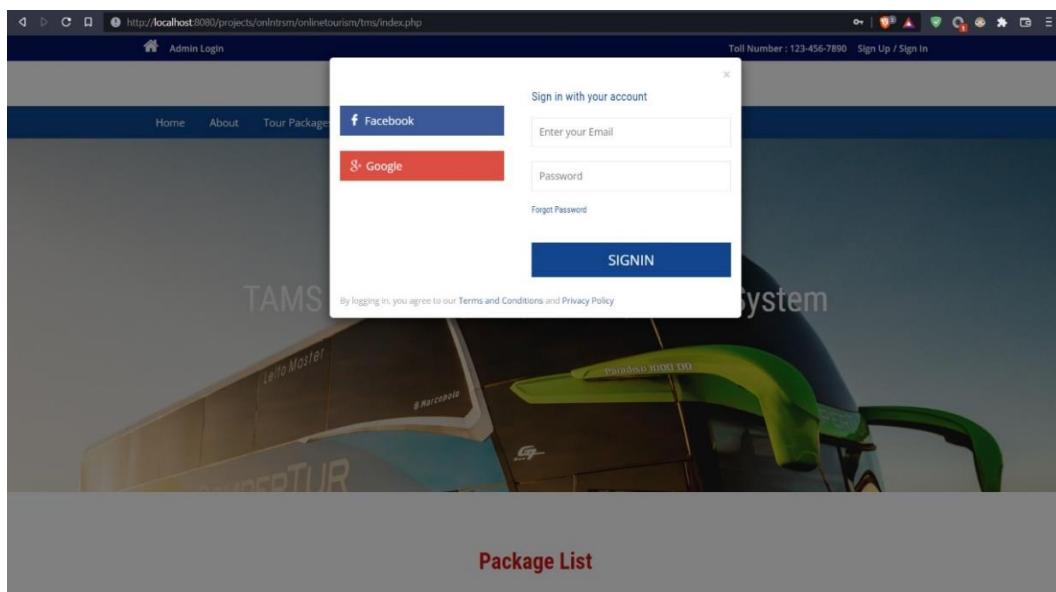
http://localhost:8080/projects/onlntrsm/onlinetourism/tms/index.php

Admin Login

Toll Number : 123-456-7890 Sign Up / Sign In

Home About Tour Package

×

f Facebook

8+ Google

Sign in with your account

Enter your Email

Password

Forgot Password

SIGNIN

By logging in, you agree to our Terms and Conditions and Privacy Policy

TAMS ystem

Leito Moster

Marcopolo

Paradiso 1800 DD

Package List